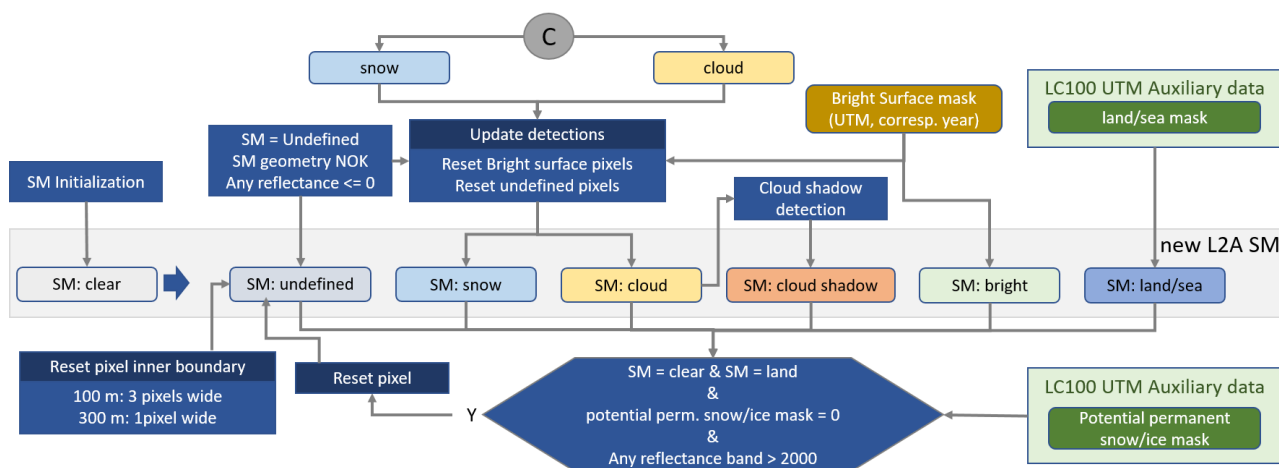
C

snow

cloud

Bright Surface mask (UTM, corresp. year)

LC100 UTM Auxiliary data

land/sea mask

SM = Undefined
SM geometry NOK
Any reflectance <= 0

Update detections

Reset Bright surface pixels
Reset undefined pixels

SM Initialization

Cloud shadow detection

new L2A SM

SM: clear

SM: undefined

SM: snow

SM: cloud

SM: cloud shadow

SM: bright

SM: land/sea

Reset pixel inner boundary

100 m: 3 pixels wide
300 m: 1pixel wide

Reset pixel

Y

SM = clear & SM = land
&
potential perm. snow/ice mask = 0
&
Any reflectance band > 2000

LC100 UTM Auxiliary data

Potential permanent snow/ice mask